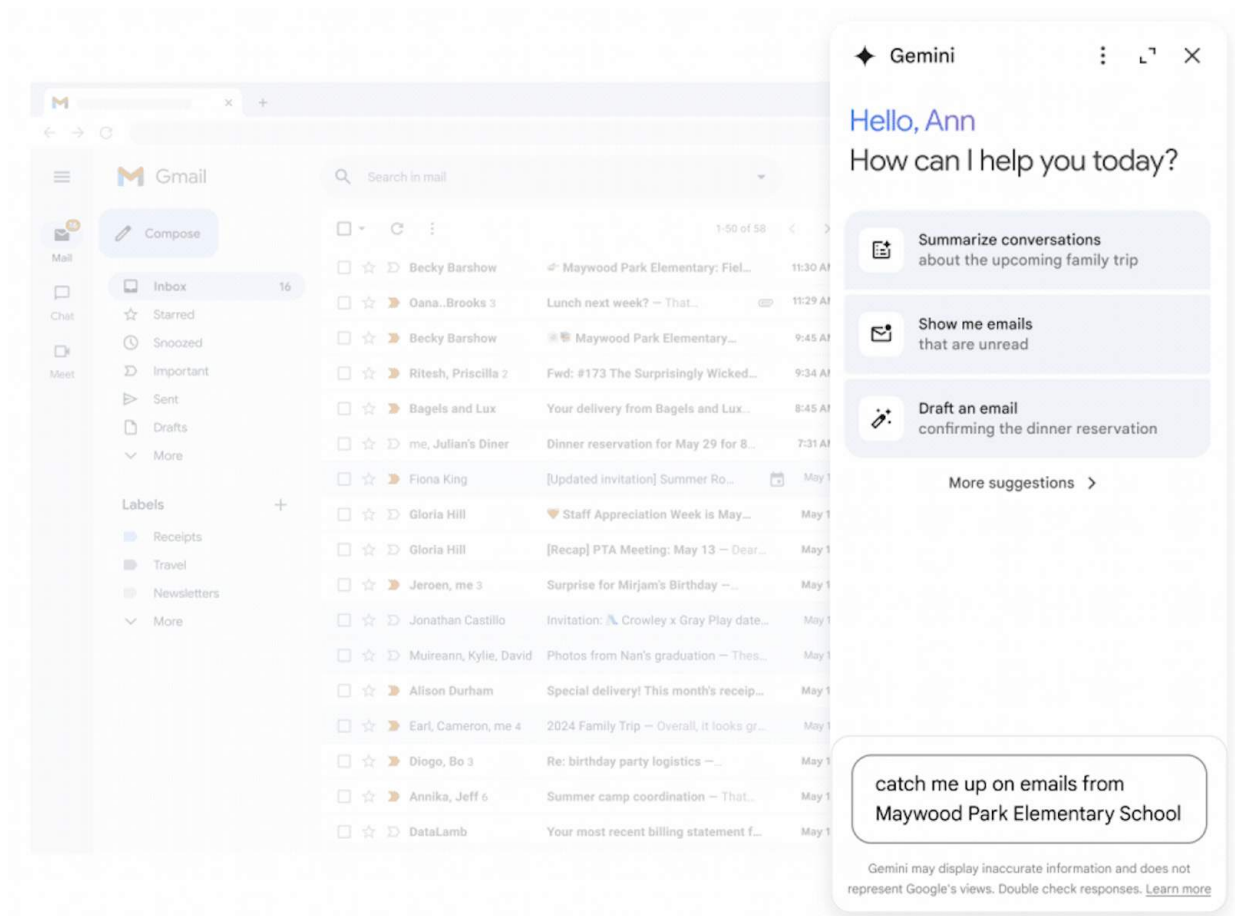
Gmail

Search in mail

Mail
Chat
Meet

Compose

Inbox 16
Starred
Snoozed
Important
Sent
Drafts
More

Labels
Receipts
Travel
Newsletters
More

1-50 of 58

Becky Barshow Maywood Park Elementary: Fiel... 11:30 AM
Oana..Brooks 3 Lunch next week? — That... 11:29 AM
Becky Barshow Maywood Park Elementary... 9:45 AM
Ritesh, Priscilla 2 Fwd: #173 The Surprisingly Wicked... 9:34 AM
Bagels and Lux Your delivery from Bagels and Lux... 8:45 AM
me, Julian's Diner Dinner reservation for May 29 for 8... 7:31 AM
Fiona King [Updated invitation] Summer Ro... May 1
Gloria Hill Staff Appreciation Week is May... May 1
Gloria Hill [Recap] PTA Meeting: May 13 — Dear... May 1
Jeroen, me 3 Surprise for Mirjam's Birthday —... May 1
Jonathan Castillo Invitation: Crowley x Gray Play date... May 1
Muireann, Kylie, David Photos from Nan's graduation — Thes... May 1
Alison Durham Special delivery! This month's receip... May 1
Earl, Cameron, me 4 2024 Family Trip — Overall, it looks gr... May 1
Diogo, Bo 3 Re: birthday party logistics —... May 1
Annika, Jeff 6 Summer camp coordination — That... May 1
DataLamb Your most recent billing statement f... May 1

Gemini

Hello, Ann
How can I help you today?

Summarize conversations
about the upcoming family trip

Show me emails
that are unread

Draft an email
confirming the dinner reservation

More suggestions >

catch me up on emails from Maywood Park Elementary School

Gemini may display inaccurate information and does not represent Google's views. Double check responses. Learn more